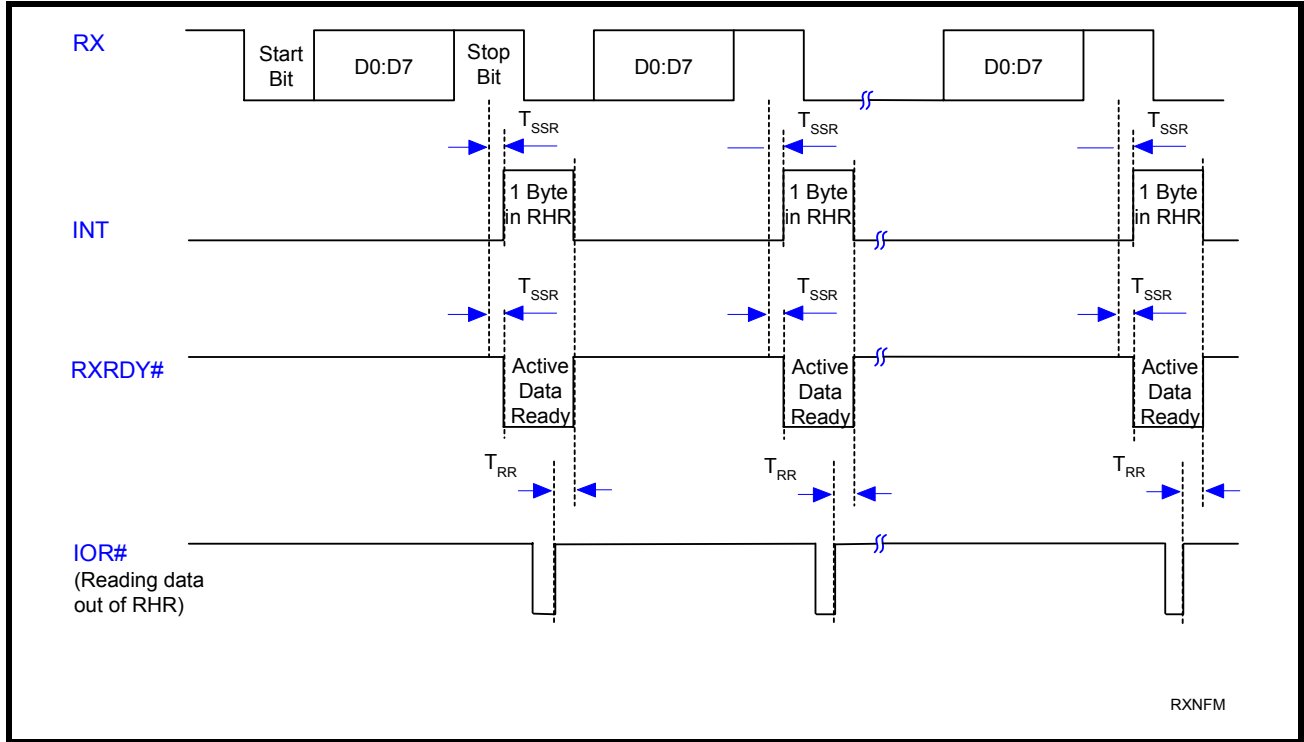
RX

Start Bit

D0:D7

Stop Bit

D0:D7

D0:D7

$T_{SSR}$

$T_{SSR}$

$T_{SSR}$

INT

1 Byte in RHR

1 Byte in RHR

1 Byte in RHR

$T_{SSR}$

$T_{SSR}$

$T_{SSR}$

RXRDY#

Active Data Ready

Active Data Ready

Active Data Ready

$T_{RR}$

$T_{RR}$

$T_{RR}$

IOR#
(Reading data out of RHR)

RXNFM